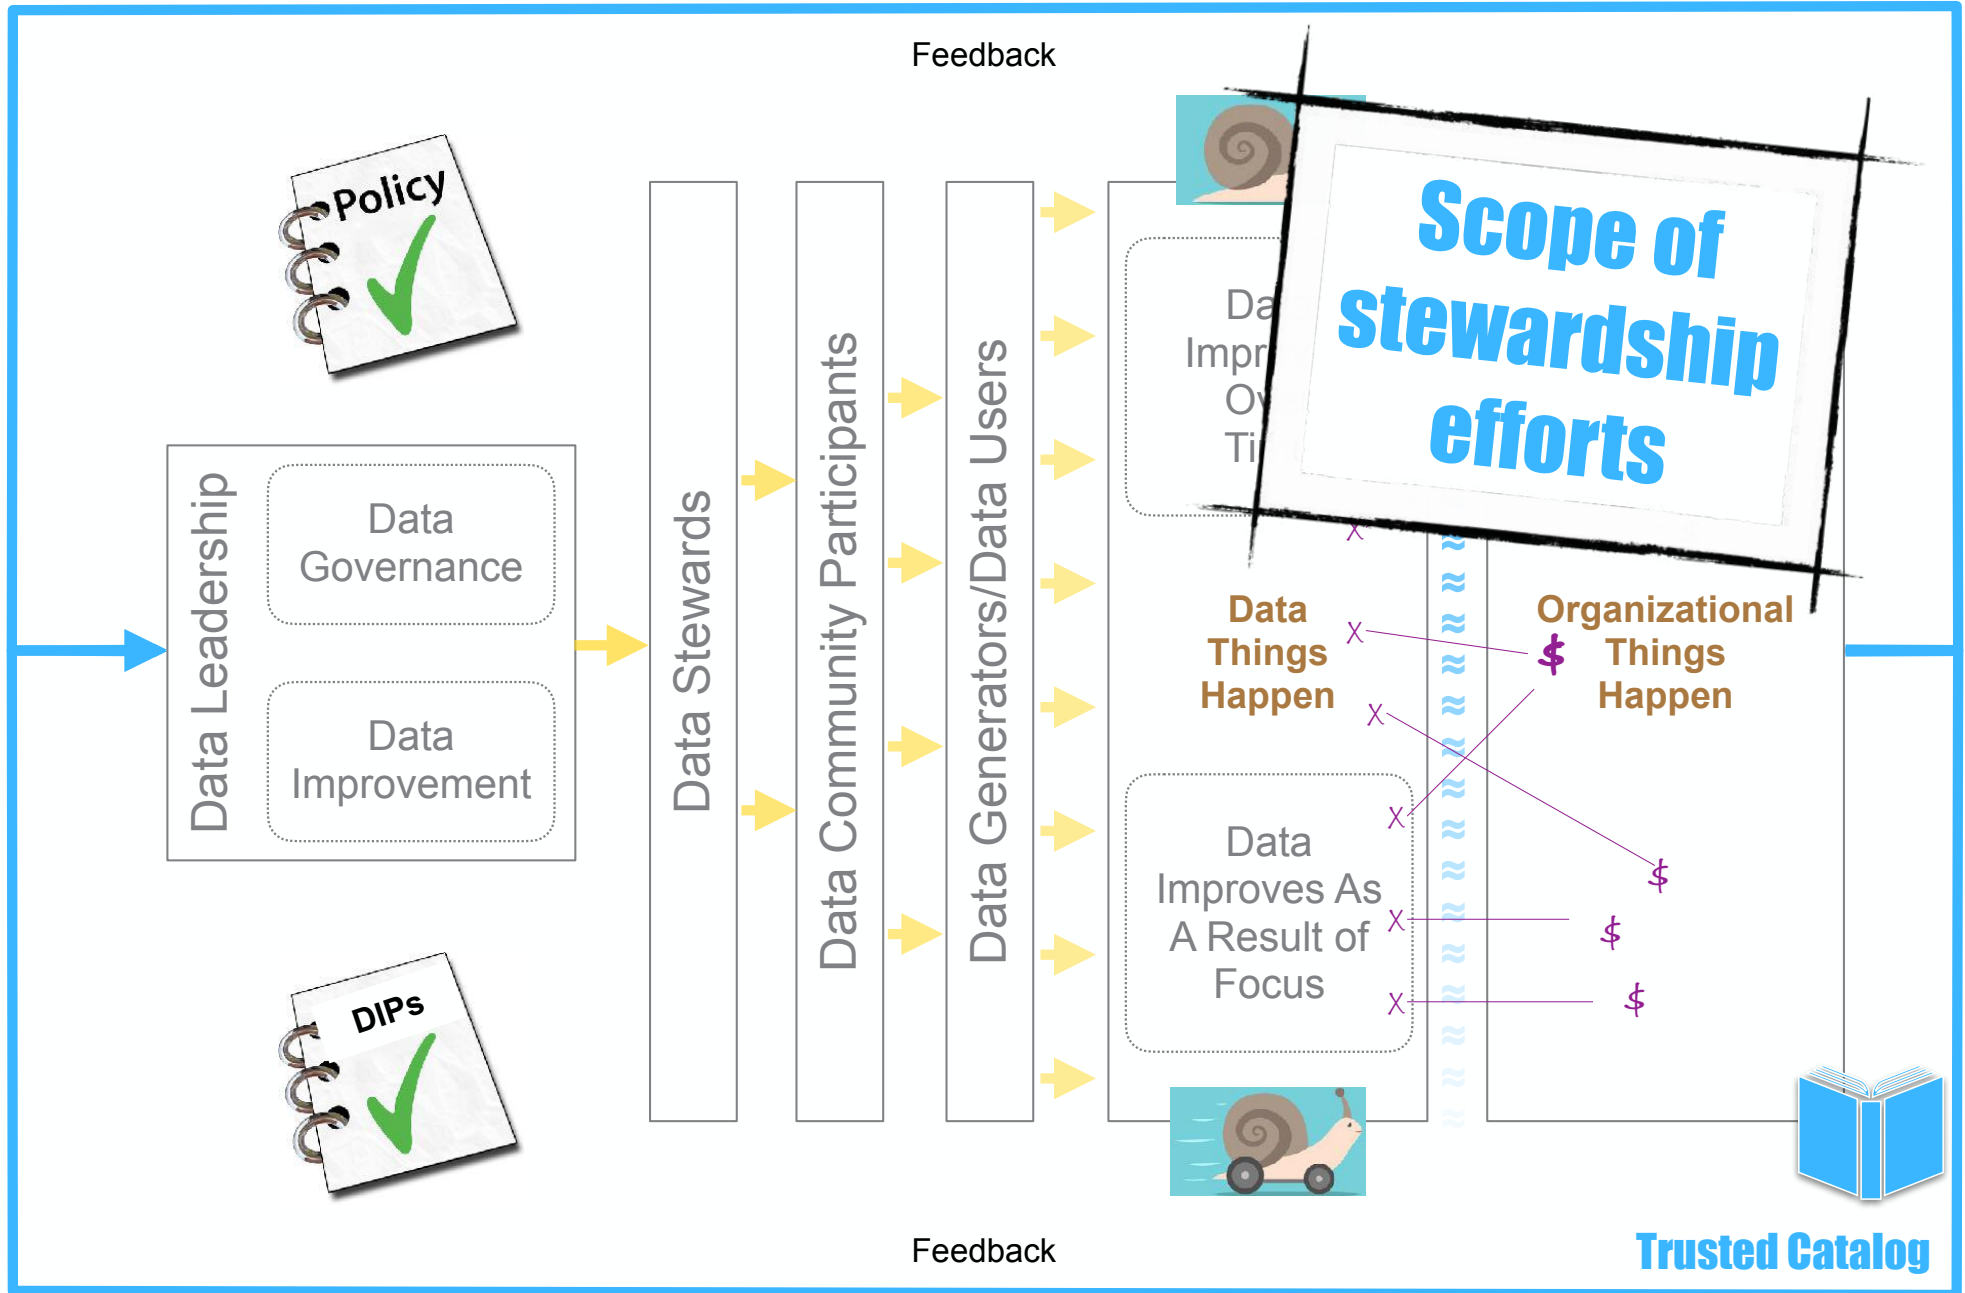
Feedback

Policy

Data Leadership

Data Governance

Data Improvement

DIPs

Data Stewards

Data Community Participants

Data Generators/Data Users

Da
Impr
Ov
Ti

Scope of stewardship efforts

Data Things Happen

Organizational Things Happen

Data Improves As A Result of Focus

Feedback

Trusted Catalog